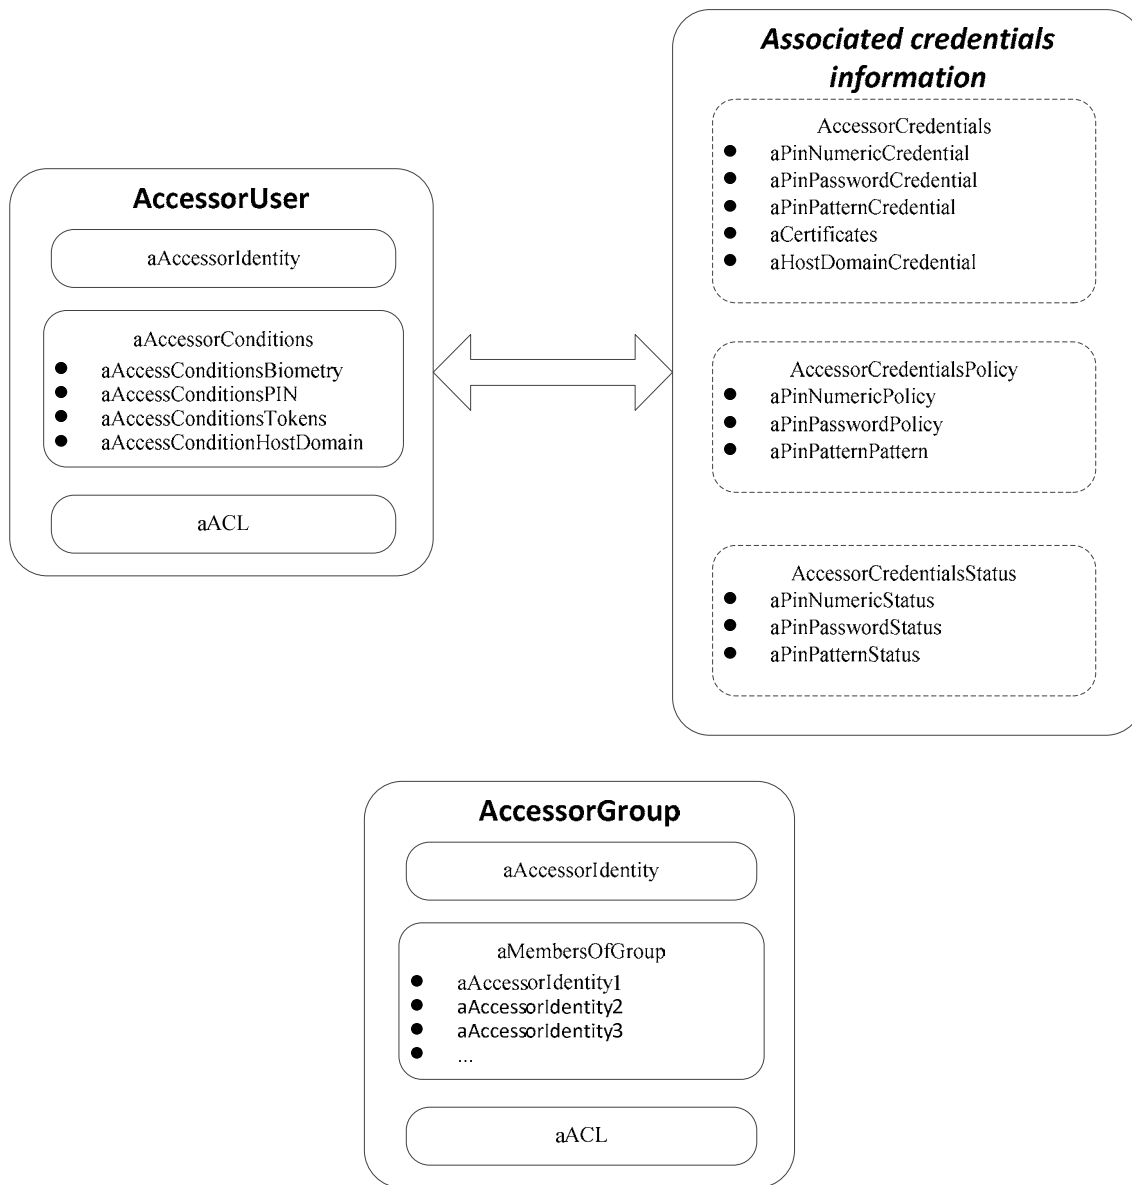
AccessorUser

aAccessorIdentity

aAccessorConditions
- aAccessConditionsBiometry
- aAccessConditionsPIN
- aAccessConditionsTokens
- aAccessConditionHostDomain

aACL

Associated credentials information

AccessorCredentials
- aPinNumericCredential
- aPinPasswordCredential
- aPinPatternCredential
- aCertificates
- aHostDomainCredential

AccessorCredentialsPolicy
- aPinNumericPolicy
- aPinPasswordPolicy
- aPinPatternPattern

AccessorCredentialsStatus
- aPinNumericStatus
- aPinPasswordStatus
- aPinPatternStatus

AccessorGroup

aAccessorIdentity

aMembersOfGroup
- aAccessorIdentity1
- aAccessorIdentity2
- aAccessorIdentity3
- ...

aACL